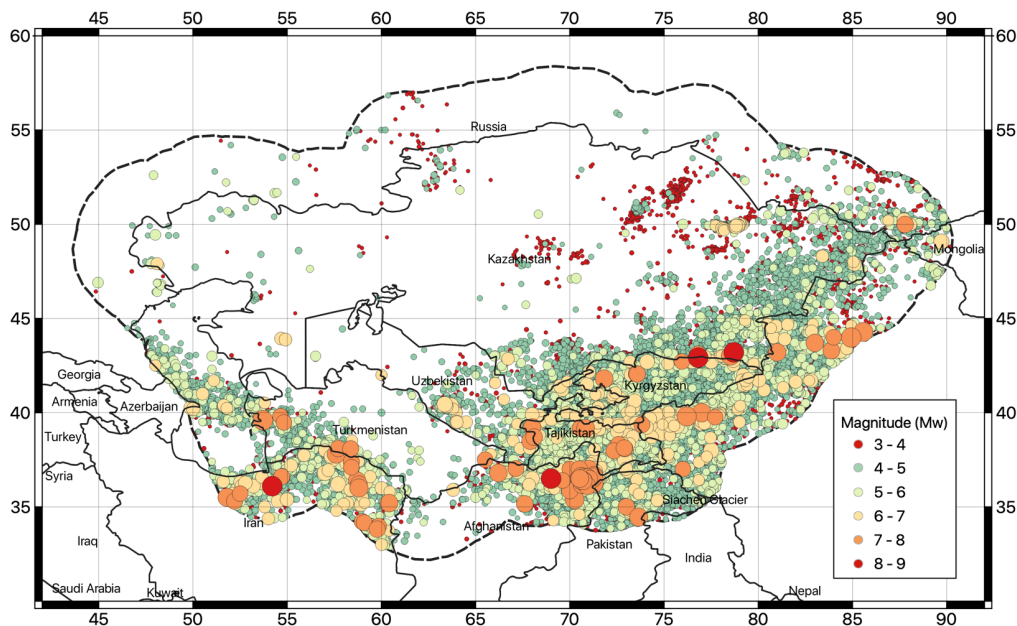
45 50 55 60 65 70 75 80 85 90

60 55 50 45 40 35

60 55 50 45 40 35

Russia

Kazakhstan

Mongolia

Georgia

Armenia

Azerbaijan

Turkey

Syria

Iraq

Saudi Arabia

Kuwait

Uzbekistan

Turkmenistan

Kyrgyzstan

Tajikistan

Iran

Afghanistan

Pakistan

Siachen Glacier

India

Nepal

Magnitude (Mw)
3 - 4
4 - 5
5 - 6
6 - 7
7 - 8
8 - 9

45 50 55 60 65 70 75 80 85 90